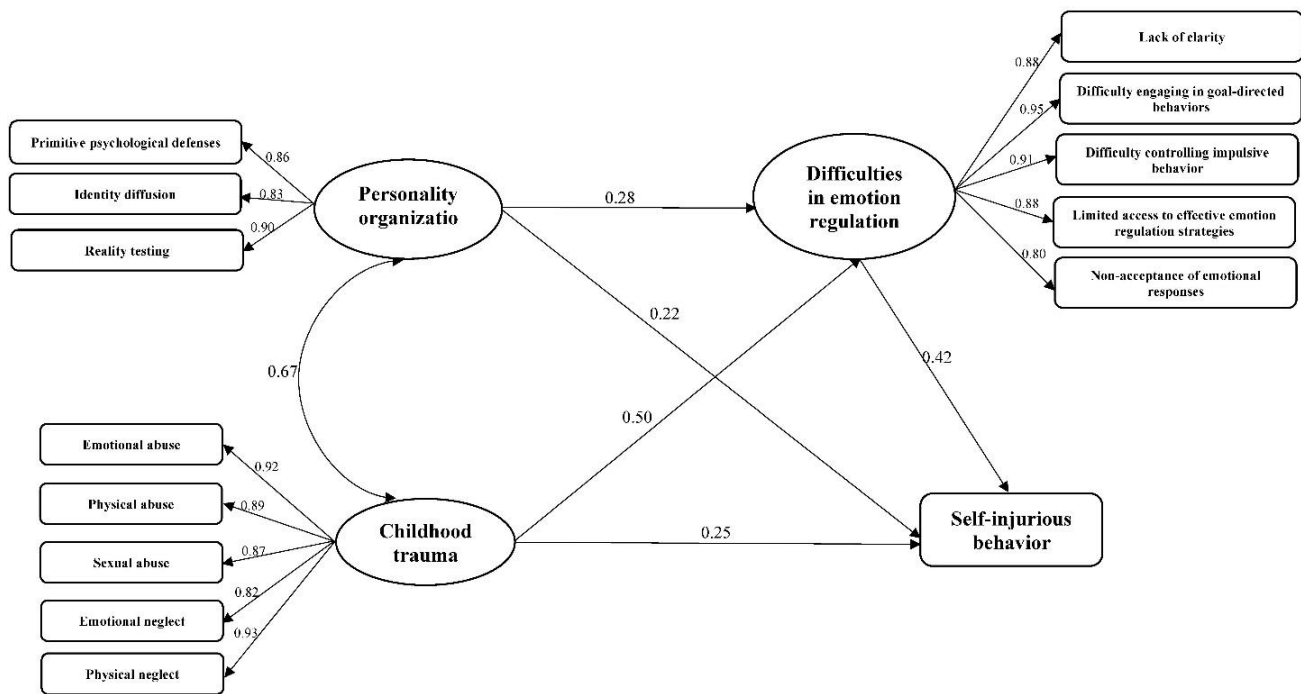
Lack of clarity
0.88
Difficulty engaging in goal-directed behaviors
0.95
Difficulty controlling impulsive behavior
0.91
Limited access to effective emotion regulation strategies
0.88
Non-acceptance of emotional responses
0.80

Primitive psychological defenses
0.86
Identity diffusion
0.83
Reality testing
0.90

Personality organizatio
0.28
Difficulties in emotion regulation
0.22
0.67
0.42
0.50

Emotional abuse
0.92
Physical abuse
0.89
Sexual abuse
0.87
Emotional neglect
0.82
Physical neglect
0.93

Childhood trauma
0.25
Self-injurious behavior